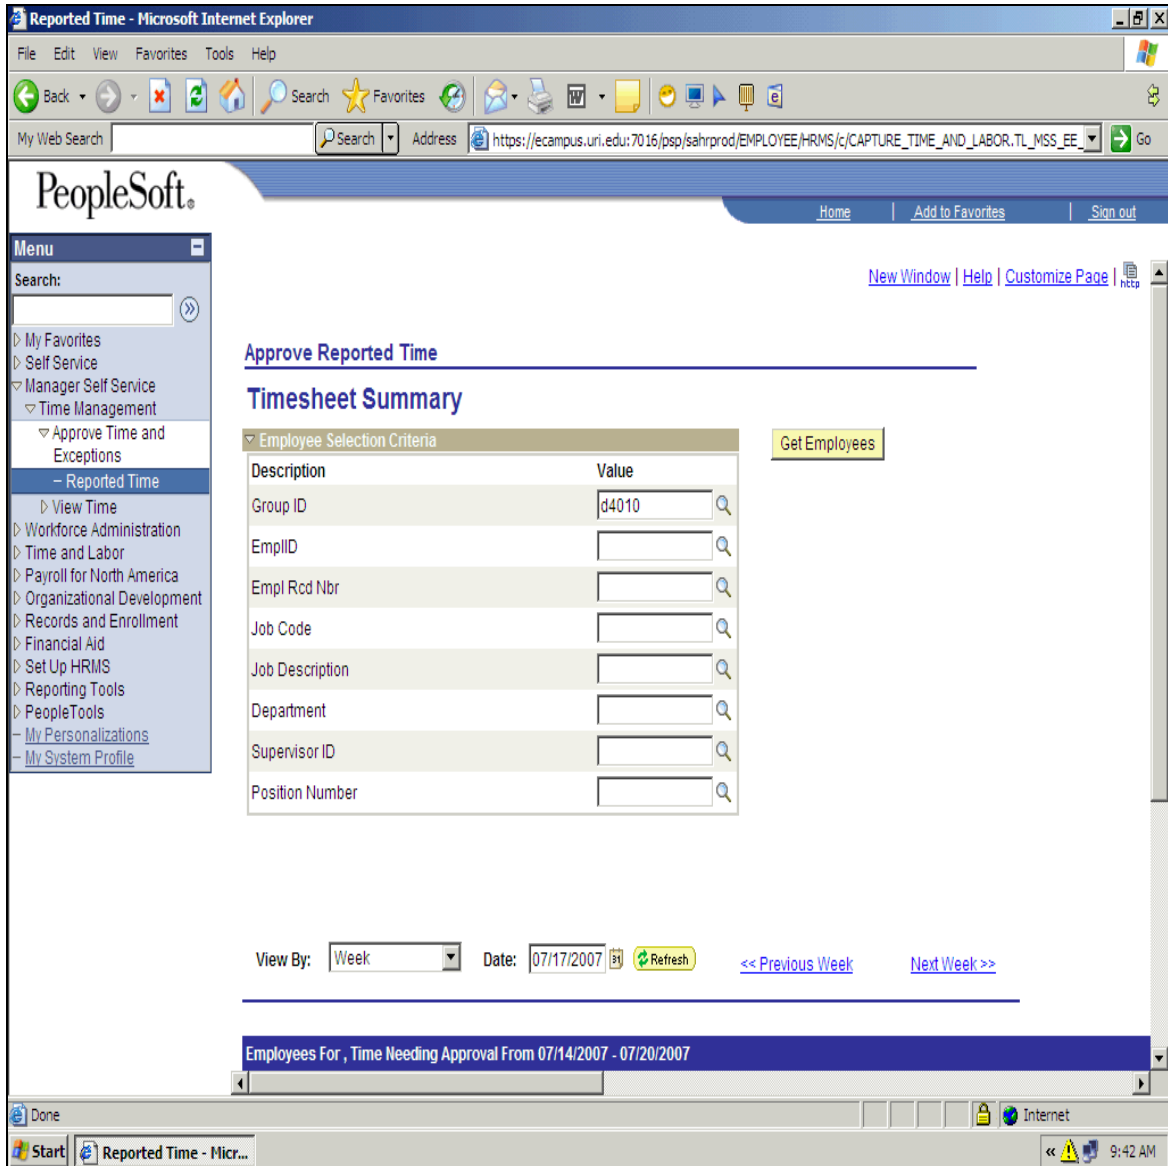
Reported Time - Microsoft Internet Explorer

File Edit View Favorites Tools Help

Back Search Favorites

My Web Search Search Address https://ecampus.uri.edu:7016/psp/sahrprod/EMPLOYEE/HRMS/c/CAPTURE_TIME_AND_LABOR.TL_MSS_EE_ Go

PeopleSoft.

Home | Add to Favorites | Sign out

Menu

Search:

My Favorites
Self Service
Manager Self Service
Time Management
Approve Time and Exceptions
– Reported Time
View Time
Workforce Administration
Time and Labor
Payroll for North America
Organizational Development
Records and Enrollment
Financial Aid
Set Up HRMS
Reporting Tools
PeopleTools
– My Personalizations
– My System Profile

New Window | Help | Customize Page | http

Approve Reported Time

Timesheet Summary

Employee Selection Criteria

Get Employees

| Description | Value |
|---|---|
| Group ID | d4010 |
| EmplID | |
| Empl Rcd Nbr | |
| Job Code | |
| Job Description | |
| Department | |
| Supervisor ID | |
| Position Number | |

View By: Week Date: 07/17/2007 Refresh << Previous Week Next Week >>

Employees For , Time Needing Approval From 07/14/2007 - 07/20/2007

Done Internet

Start Reported Time - Micr... 9:42 AM